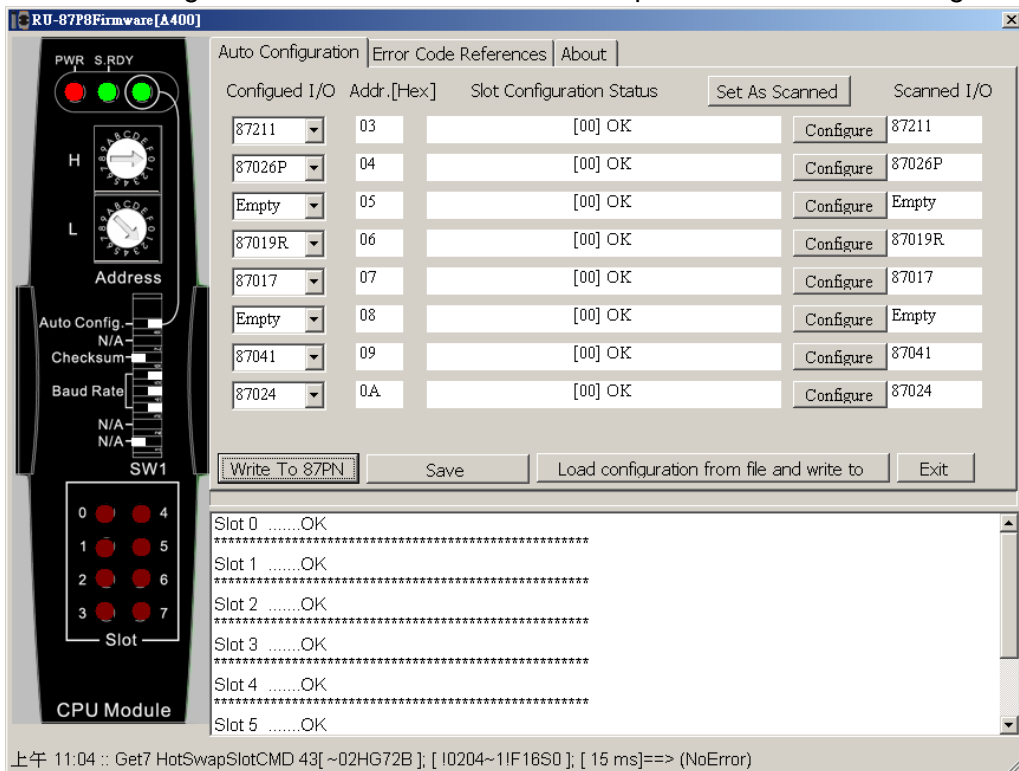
RU-87P8Firmware[A400]

PWR S.RDY

H

L

Address

Auto Config.
N/A
Checksum
Baud Rate
N/A
N/A
SW1

0 4
1 5
2 6
3 7
Slot

CPU Module

Auto Configuration | Error Code References | About

| Configued I/O | Addr.[Hex] | Slot Configuration Status | Set As Scanned | Scanned I/O |
|---|---|---|---|---|
| 87211 | 03 | [00] OK | Configure | 87211 |
| 87026P | 04 | [00] OK | Configure | 87026P |
| Empty | 05 | [00] OK | Configure | Empty |
| 87019R | 06 | [00] OK | Configure | 87019R |
| 87017 | 07 | [00] OK | Configure | 87017 |
| Empty | 08 | [00] OK | Configure | Empty |
| 87041 | 09 | [00] OK | Configure | 87041 |
| 87024 | 0A | [00] OK | Configure | 87024 |

Write To 87PN | Save | Load configuration from file and write to | Exit

Slot 0 .......OK
******************************************************
Slot 1 .......OK
******************************************************
Slot 2 .......OK
******************************************************
Slot 3 .......OK
******************************************************
Slot 4 .......OK
******************************************************
Slot 5 .......OK

上午 11:04 :: Get7 HotSwapSlotCMD 43[ ~02HG72B ]; [ !0204~1!F16S0 ]; [ 15 ms]==> (NoError)